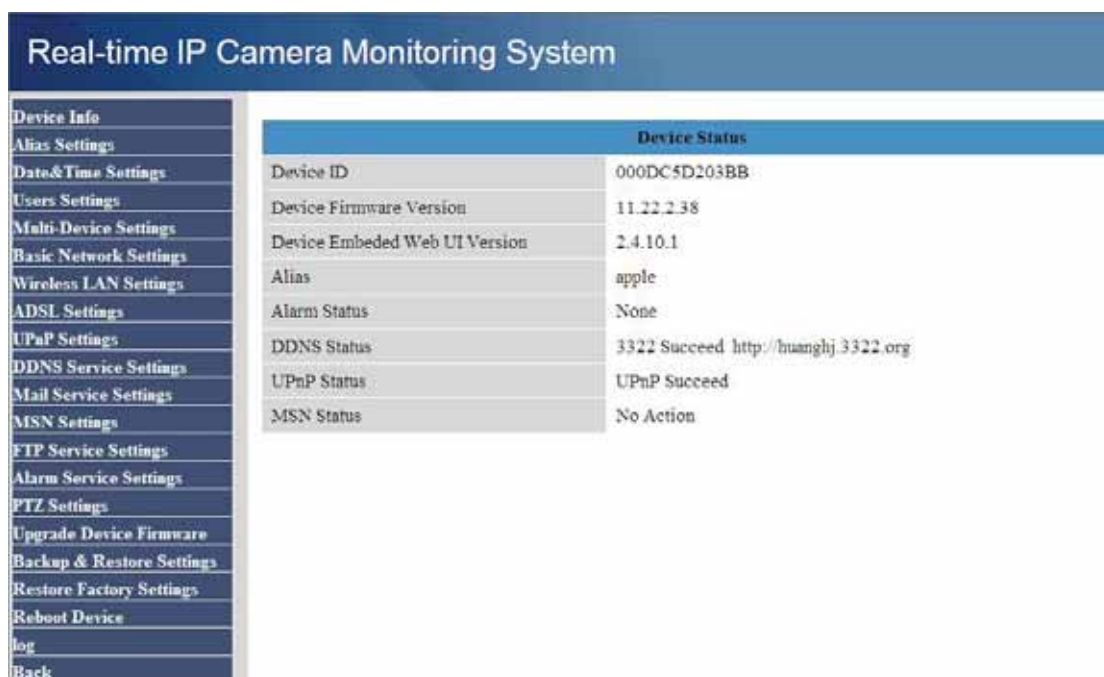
Real-time IP Camera Monitoring System

Device Info
Alias Settings
Date&Time Settings
Users Settings
Multi-Device Settings
Basic Network Settings
Wireless LAN Settings
ADSL Settings
UPnP Settings
DDNS Service Settings
Mail Service Settings
MSN Settings
FTP Service Settings
Alarm Service Settings
PTZ Settings
Upgrade Device Firmware
Backup & Restore Settings
Restore Factory Settings
Reboot Device
log
Back

| Device Status | |
|---|---|
| Device ID | 000DC5D203BB |
| Device Firmware Version | 11.22.2.38 |
| Device Embeded Web UI Version | 2.4.10.1 |
| Alias | apple |
| Alarm Status | None |
| DDNS Status | 3322 Succeed http://huanghj.3322.org |
| UPnP Status | UPnP Succeed |
| MSN Status | No Action |